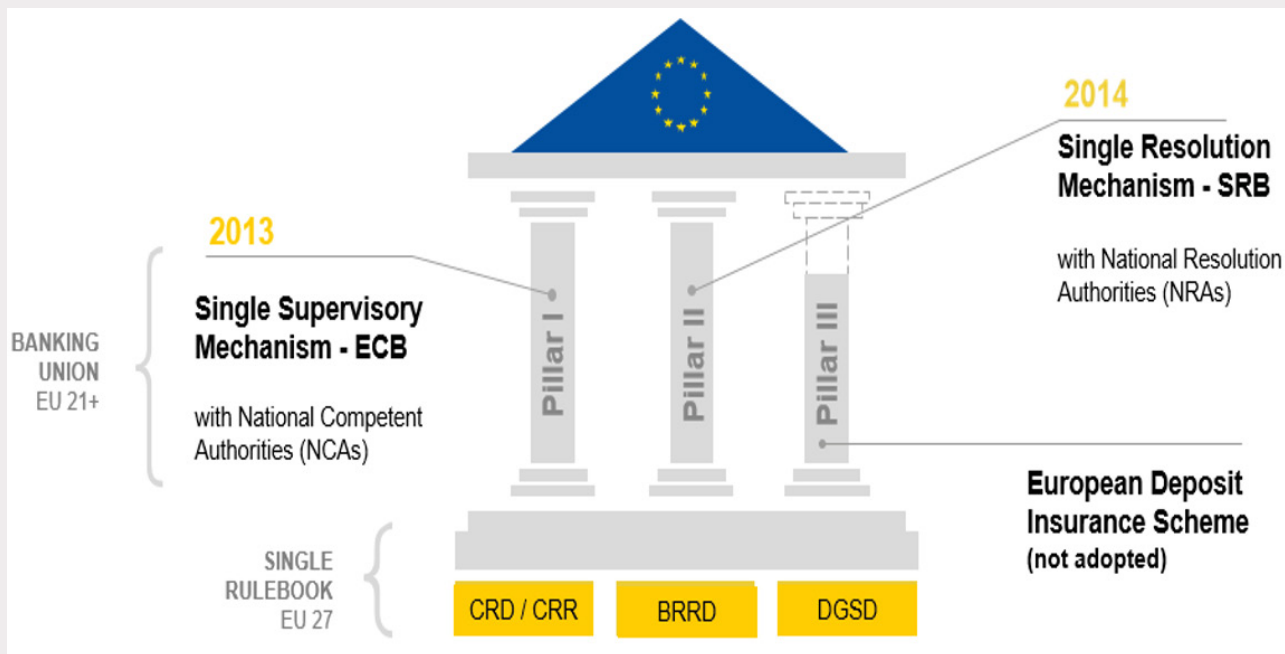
2014

Single Resolution Mechanism - SRB

with National Resolution Authorities (NRAs)

2013

Single Supervisory Mechanism - ECB

with National Competent Authorities (NCAs)

BANKING UNION EU 21+

Pillar I

Pillar II

Pillar III

European Deposit Insurance Scheme (not adopted)

SINGLE RULEBOOK EU 27

CRD / CRR

BRRD

DGSD